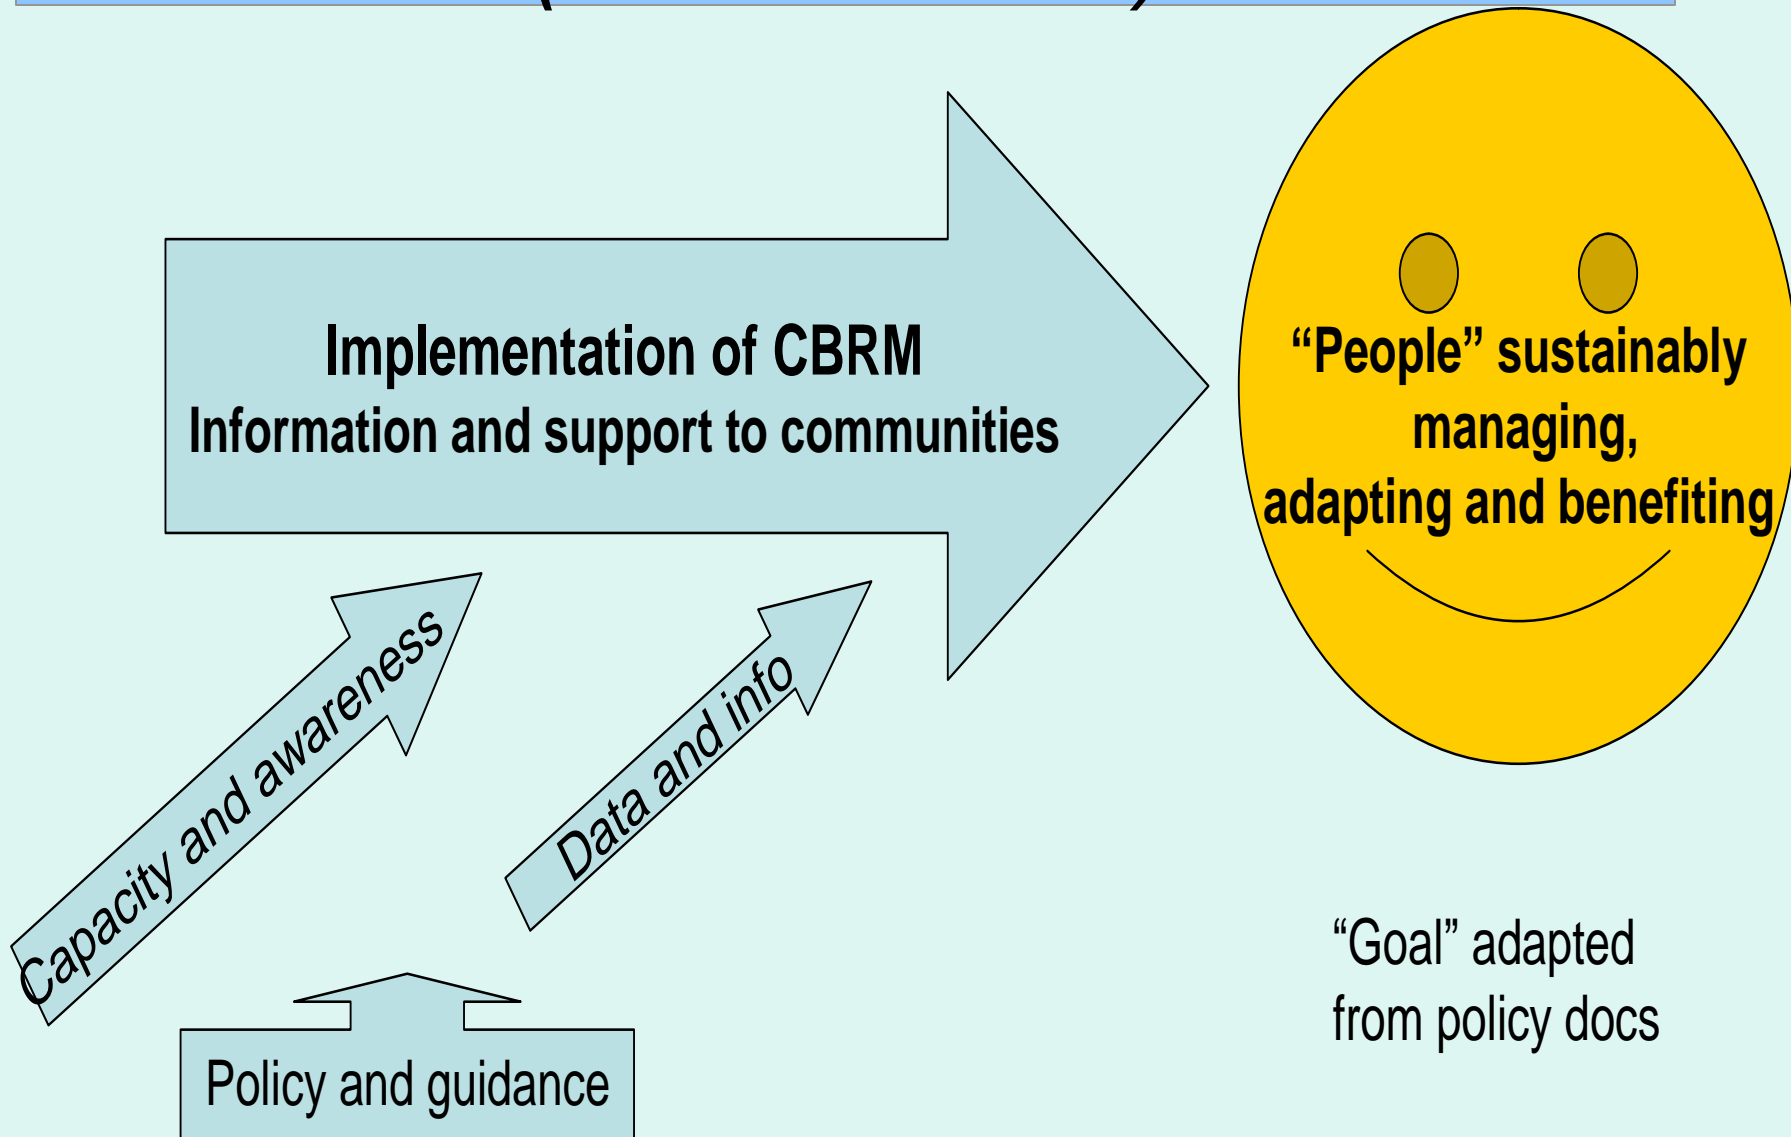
Implementation of CBRM
Information and support to communities

“People” sustainably managing, adapting and benefiting

Capacity and awareness

Data and info

Policy and guidance

“Goal” adapted from policy docs